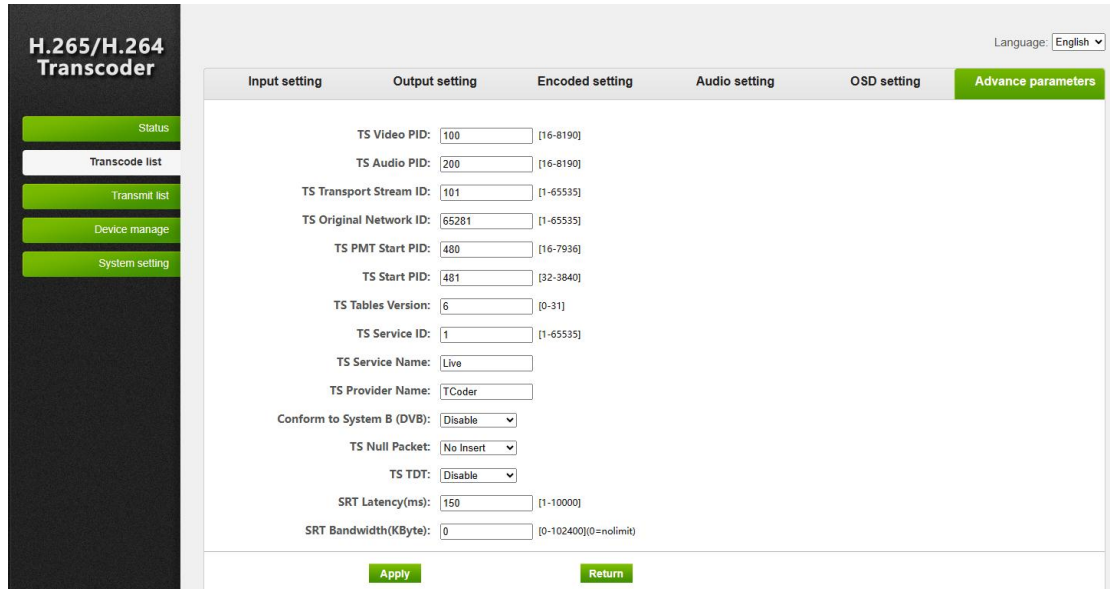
H.265/H.264 Transcoder

Language: English

Input setting
Output setting
Encoded setting
Audio setting
OSD setting
Advance parameters

Status
Transcode list
Transmit list
Device manage
System setting

TS Video PID: 100 [16-8190]
TS Audio PID: 200 [16-8190]
TS Transport Stream ID: 101 [1-65535]
TS Original Network ID: 65281 [1-65535]
TS PMT Start PID: 480 [16-7936]
TS Start PID: 481 [32-3840]
TS Tables Version: 6 [0-31]
TS Service ID: 1 [1-65535]
TS Service Name: Live
TS Provider Name: TCoder
Conform to System B (DVB): Disable
TS Null Packet: No Insert
TS TDT: Disable
SRT Latency(ms): 150 [1-10000]
SRT Bandwidth(KByte): 0 [0-102400](0=nolimit)

Apply
Return